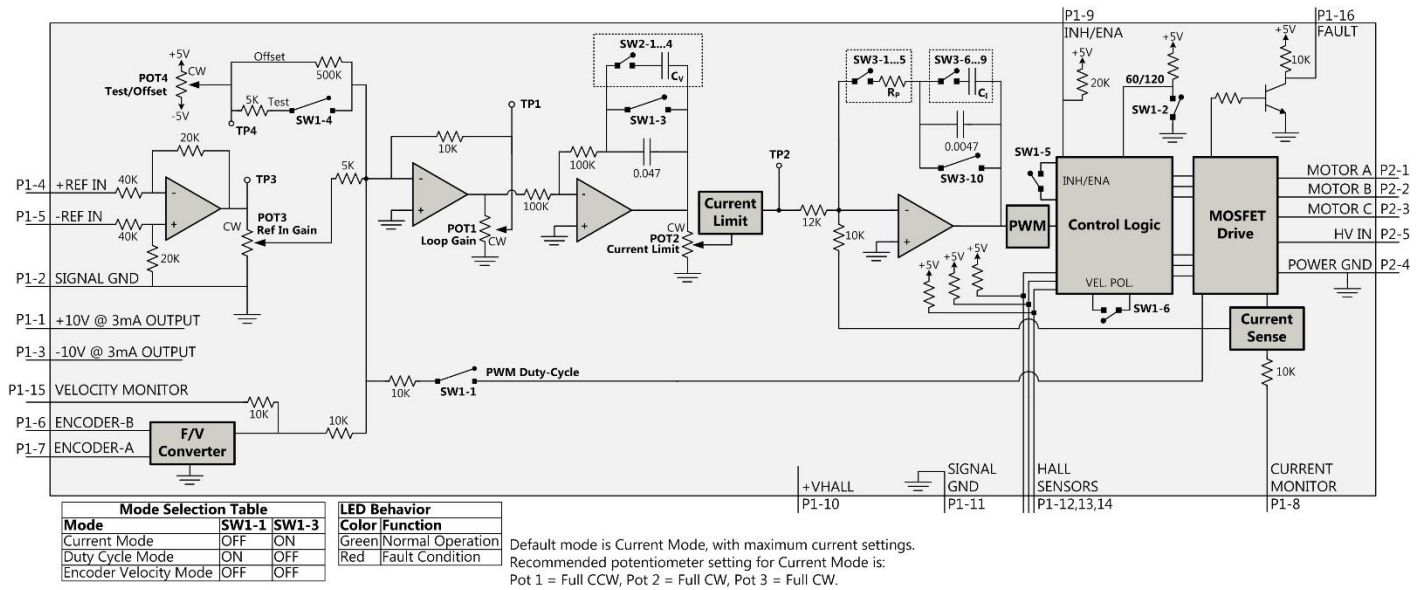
P1-9
INH/ENA

P1-16
FAULT

+5V
POT4
Test/Offset
CW
-5V
Offset
500K
5K
Test
SW1-4
TP4

SW2-1...4
$C_V$
SW1-3
TP1
10K
100K
0.047

SW3-1...5
$R_P$
SW3-6...9
$C_I$
0.0047
SW3-10

+5V
20K
+5V
60/120
SW1-2
+5V
10K

20K
40K
P1-4 +REF IN
P1-5 -REF IN
40K
20K
TP3
CW
POT3
Ref In Gain
5K
100K
POT1
Loop Gain
CW
CW
POT2
Current Limit
Current Limit
TP2
12K
10K
SW1-5
PWM
INH/ENA
Control Logic
VEL. POL.
+5V
+5V
+5V
SW1-6
MOSFET Drive
MOTOR A P2-1
MOTOR B P2-2
MOTOR C P2-3
HV IN P2-5
POWER GND P2-4
Current Sense
10K

P1-2 SIGNAL GND
P1-1 +10V @ 3mA OUTPUT
P1-3 -10V @ 3mA OUTPUT
P1-15 VELOCITY MONITOR
P1-6 ENCODER-B
P1-7 ENCODER-A
10K
10K
F/V Converter
10K
SW1-1
PWM Duty-Cycle

+VHALL
P1-10
SIGNAL GND
P1-11
HALL SENSORS
P1-12,13,14
CURRENT MONITOR
P1-8

| Mode Selection Table | | |
|---|---|---|
| Mode | SW1-1 | SW1-3 |
| Current Mode | OFF | ON |
| Duty Cycle Mode | ON | OFF |
| Encoder Velocity Mode | OFF | OFF |

| LED Behavior | |
|---|---|
| Color | Function |
| Green | Normal Operation |
| Red | Fault Condition |

Default mode is Current Mode, with maximum current settings.
Recommended potentiometer setting for Current Mode is:
Pot 1 = Full CCW, Pot 2 = Full CW, Pot 3 = Full CW.